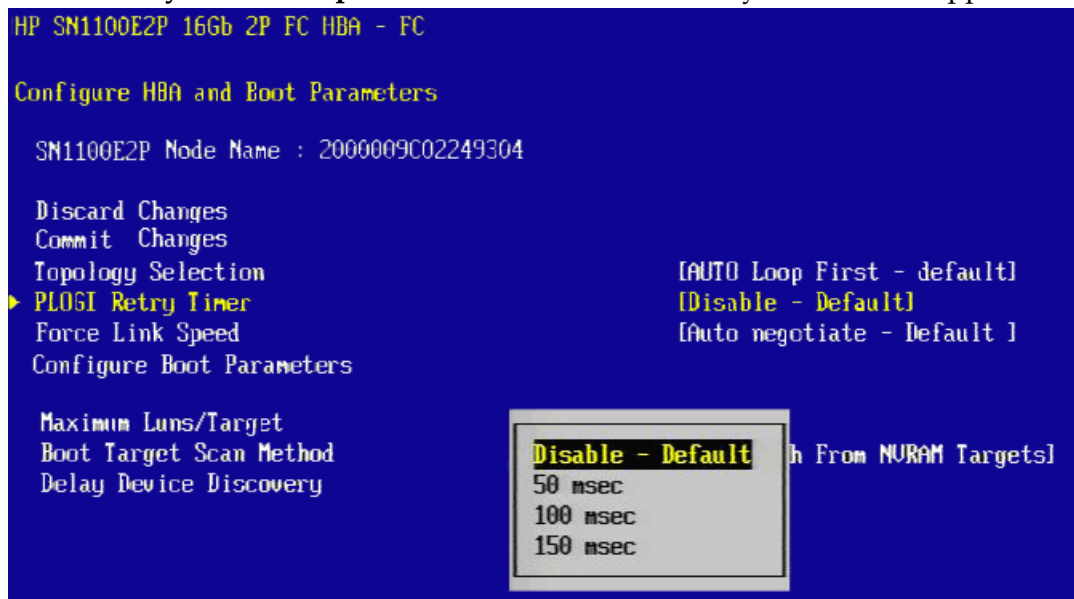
HP SN1100E2P 16Gb 2P FC HBA - FC

Configure HBA and Boot Parameters

SN1100E2P Node Name : 2000009C02249304

Discard Changes
Commit Changes
Topology Selection [AUTO Loop First - default]
PLOGI Retry Timer [Disable - Default]
Force Link Speed [Auto negotiate - Default ]
Configure Boot Parameters

Maximum Luns/Target
Boot Target Scan Method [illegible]h From NVRAM Targets]
Delay Device Discovery

Disable - Default
50 msec
100 msec
150 msec